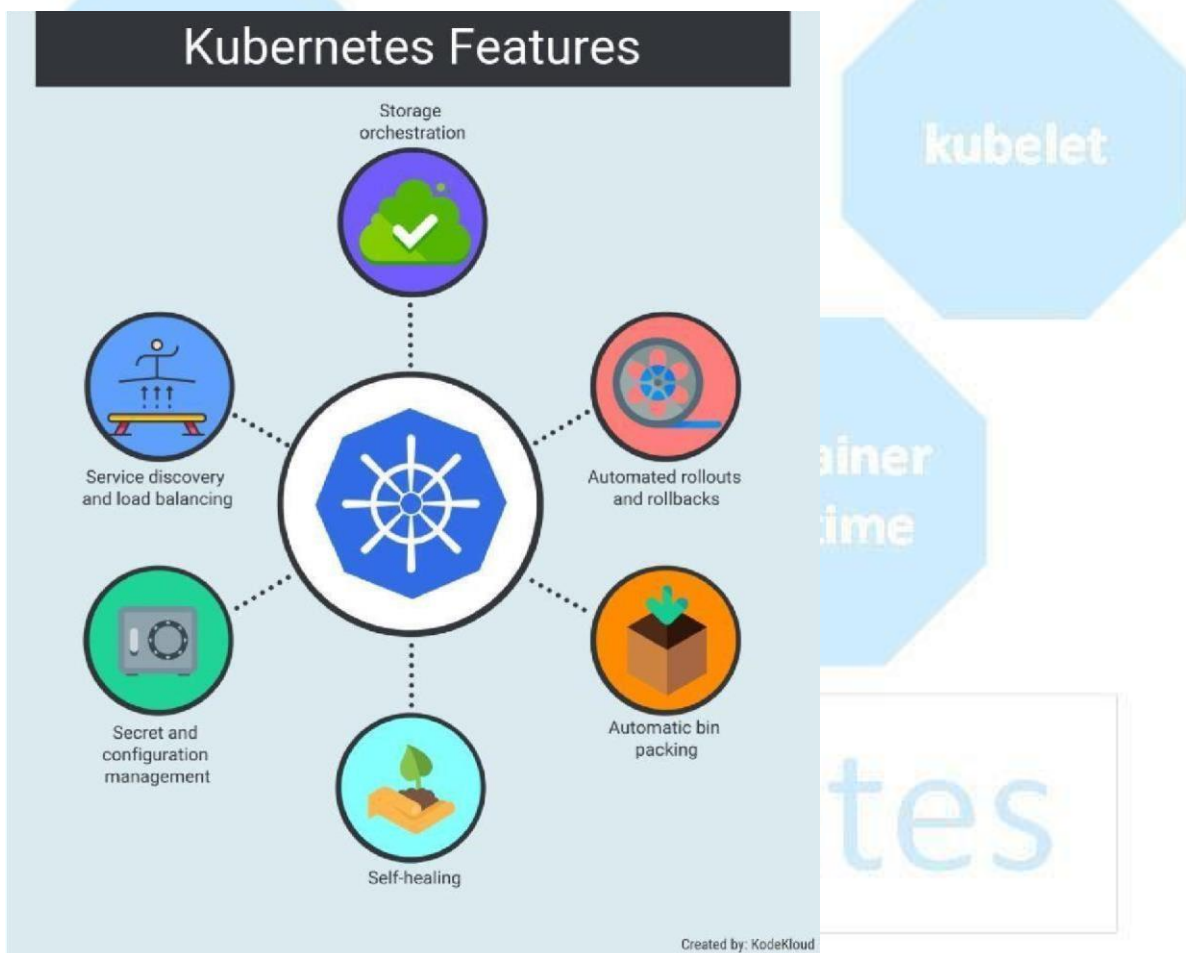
Kubernetes Features

Storage orchestration

Service discovery and load balancing

Automated rollouts and rollbacks

Secret and configuration management

Automatic bin packing

Self-healing

Created by: KodeKloud

kubelet

ainer
time

tes